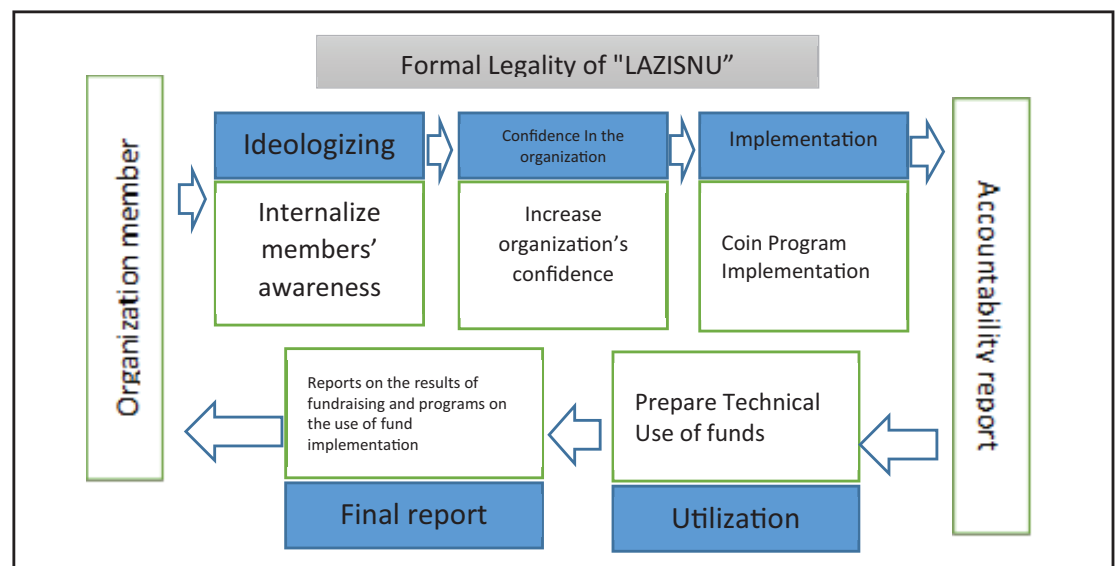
Formal Legality of "LAZISNU"

Organization member

Ideologizing

Internalize members' awareness

Confidence In the organization

Increase organization's confidence

Implementation

Coin Program Implementation

Accountability report

Prepare Technical Use of funds

Utilization

Reports on the results of fundraising and programs on the use of fund implementation

Final report